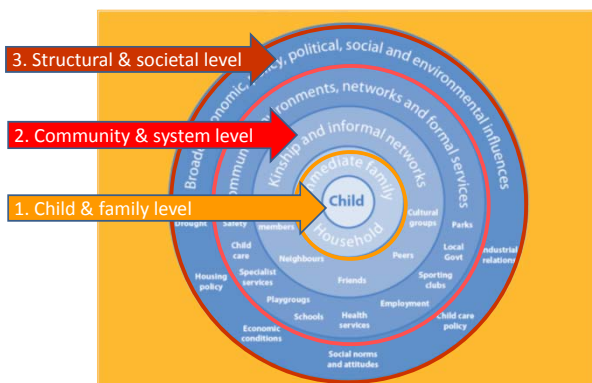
3. Structural & societal level

2. Community & system level

1. Child & family level

Broader economic, policy, political, social and environmental influences

Community environments, networks and formal services

Kinship and informal networks

Immediate family

Household

Child

Drought

Safety

members

Cultural groups

Parks

Child care

Neighbours

Peers

Local Govt

Industrial relations

Housing policy

Specialist services

Friends

Sporting clubs

Playgroups

Employment

Schools

Health services

Economic conditions

Child care policy

Social norms and attitudes